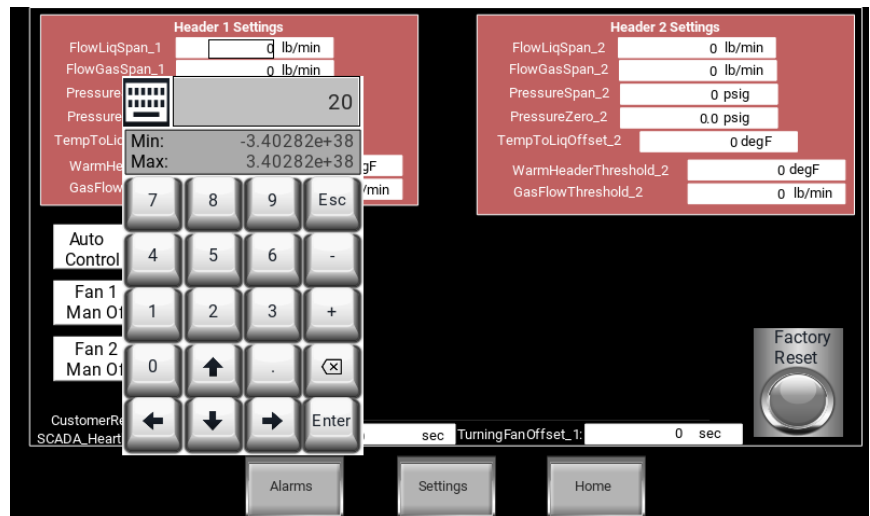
Header 1 Settings
FlowLiqSpan_1 0 lb/min
FlowGasSpan_1 0 lb/min
Pressure
Pressure
TempToLiq
WarmHe
GasFlow

20
Min: -3.40282e+38
Max: 3.40282e+38

7 8 9 Esc
4 5 6 -
1 2 3 +
0 .
Enter

degF
/min

Header 2 Settings
FlowLiqSpan_2 0 lb/min
FlowGasSpan_2 0 lb/min
PressureSpan_2 0 psig
PressureZero_2 0.0 psig
TempToLiqOffset_2 0 degF
WarmHeaderThreshold_2 0 degF
GasFlowThreshold_2 0 lb/min

Auto Control
Fan 1 Man Of
Fan 2 Man Of

Factory Reset

CustomerRe
SCADA_Heart
sec TurningFanOffset_1: 0 sec

Alarms
Settings
Home